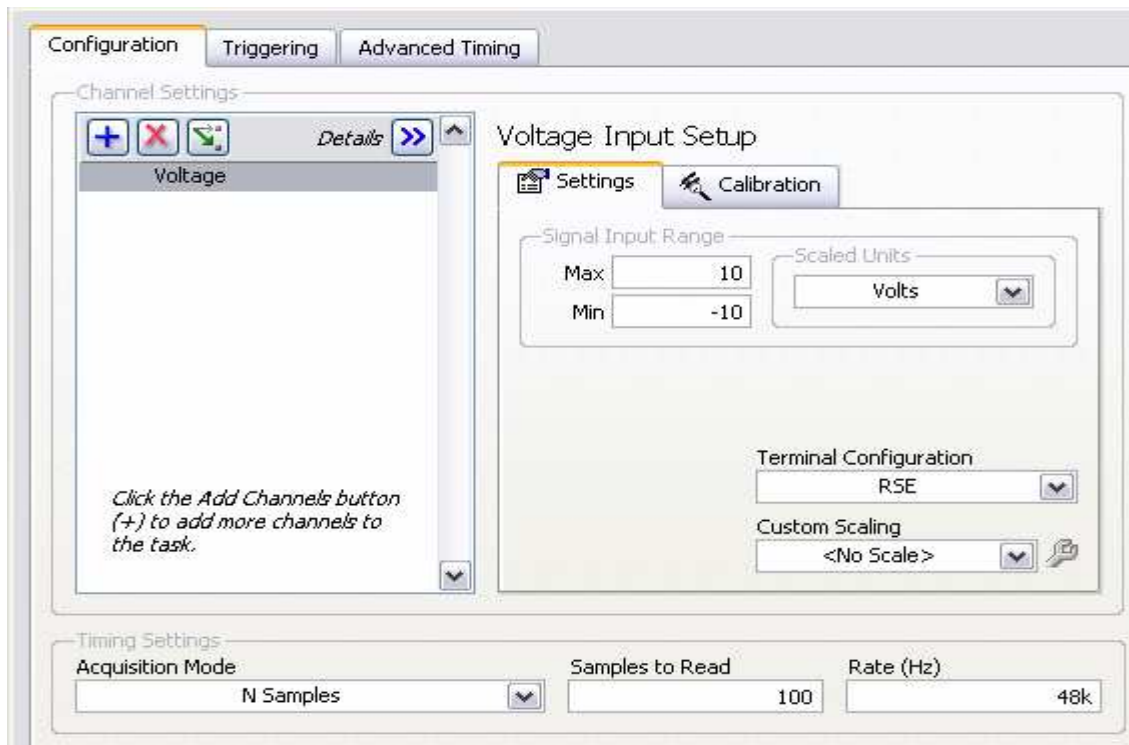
Configuration Triggering Advanced Timing

Channel Settings

Details

Voltage

Click the Add Channels button (+) to add more channels to the task.

Voltage Input Setup

Settings Calibration

Signal Input Range

Max 10

Min -10

Scaled Units

Volts

Terminal Configuration

RSE

Custom Scaling

<No Scale>

Timing Settings

Acquisition Mode

N Samples

Samples to Read

100

Rate (Hz)

48k